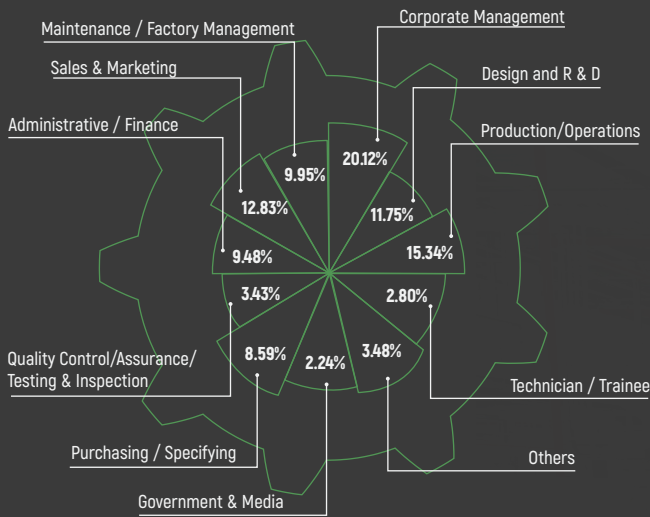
Maintenance / Factory Management
Corporate Management
Sales & Marketing
Design and R & D
Administrative / Finance
Production/Operations
9.95%
20.12%
12.83%
11.75%
9.48%
15.34%
3.43%
2.80%
8.59%
2.24%
3.48%
Quality Control/Assurance/ Testing & Inspection
Technician / Trainee
Purchasing / Specifying
Others
Government & Media